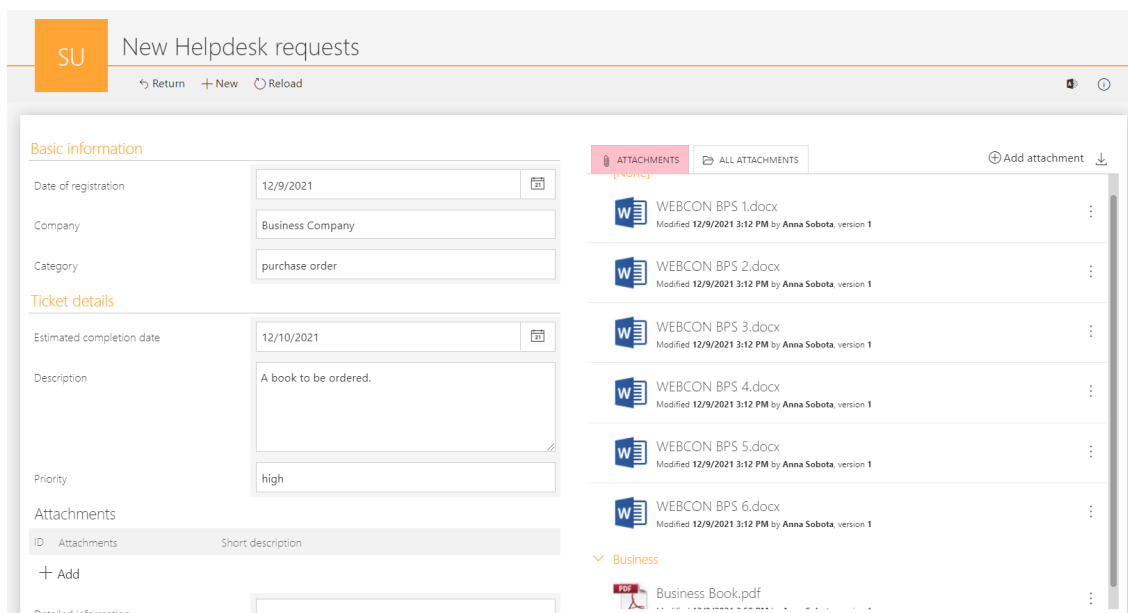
SU New Helpdesk requests

Return New Reload

Basic information

Date of registration 12/9/2021

Company Business Company

Category purchase order

Ticket details

Estimated completion date 12/10/2021

Description A book to be ordered.

Priority high

Attachments

ID Attachments Short description

Add

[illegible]

ATTACHMENTS ALL ATTACHMENTS Add attachment

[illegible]

WEBCON BPS 1.docx
Modified 12/9/2021 3:12 PM by Anna Sobota, version 1

WEBCON BPS 2.docx
Modified 12/9/2021 3:12 PM by Anna Sobota, version 1

WEBCON BPS 3.docx
Modified 12/9/2021 3:12 PM by Anna Sobota, version 1

WEBCON BPS 4.docx
Modified 12/9/2021 3:12 PM by Anna Sobota, version 1

WEBCON BPS 5.docx
Modified 12/9/2021 3:12 PM by Anna Sobota, version 1

WEBCON BPS 6.docx
Modified 12/9/2021 3:12 PM by Anna Sobota, version 1

Business

PDF
Business Book.pdf
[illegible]